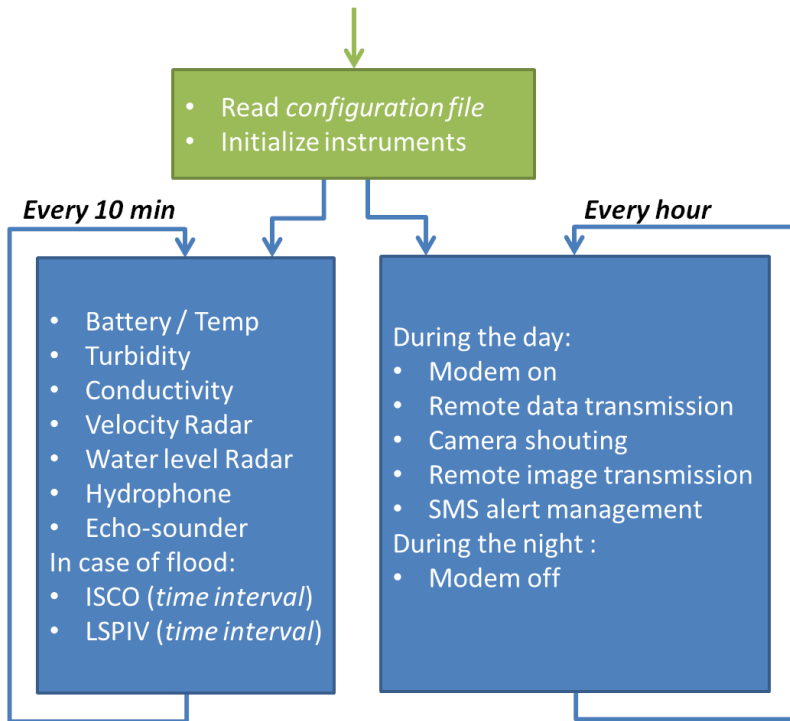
- Read *configuration file*
- Initialize instruments

Every 10 min

- Battery / Temp
- Turbidity
- Conductivity
- Velocity Radar
- Water level Radar
- Hydrophone
- Echo-sounder

In case of flood:

- ISCO (*time interval*)
- LSPIV (*time interval*)

Every hour

During the day:

- Modem on
- Remote data transmission
- Camera shouting
- Remote image transmission
- SMS alert management

During the night :

- Modem off